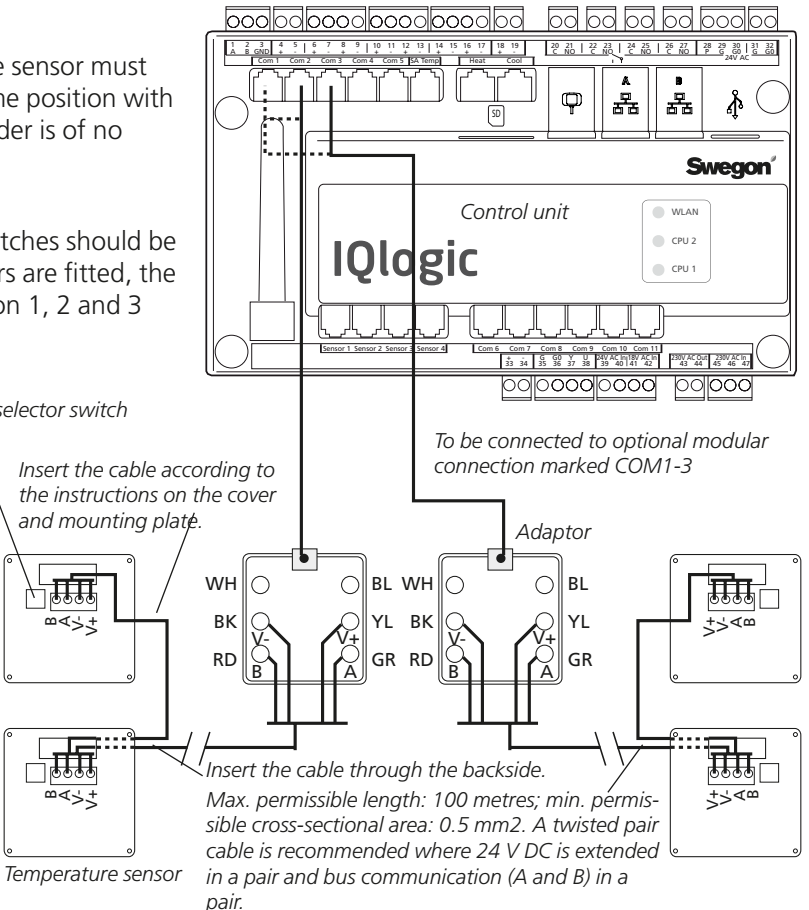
e sensor must
he position with
der is of no

tches should be
rs are fitted, the
on 1, 2 and 3

1 A, 2 B, 3 GND, 4 +, 5 -, 6 +, 7 -, 8 +, 9 -, 10 +, 11 -, 12 +, 13 -, 14, 15, 16, 17, 18, 19
Com 1, Com 2, Com 3, Com 4, Com 5, SA Temp, Heat, Cool
20 C, 21 NO, 22 C, 23 NO, 24 C, 25 NO, 26 C, 27 NO, 28 P, 29 G, 30 G0, 31 G, 32 G0
24V AC
SD
A
B
Swegon
Control unit
IQlogic
WLAN
CPU 2
CPU 1
Sensor 1, Sensor 2, Sensor 3, Sensor 4
Com 6, Com 7, Com 8, Com 9, Com 10, Com 11
+ 33, - 34, G 35, G0 36, Y 37, U 38, 24V AC In 39 40, 18V AC In 41 42, 230V AC Out 43 44, 230V AC In 45 46 47

selector switch

Insert the cable according to the instructions on the cover and mounting plate.

To be connected to optional modular connection marked COM1-3

Adaptor

WH BL BK YL V- V+ RD GR B A
WH BL BK YL V- V+ RD GR B A

B A V- V+
B A V- V+
V+ V- A B
V+ V- A B

Insert the cable through the backside.
Max. permissible length: 100 metres; min. permissible cross-sectional area: 0.5 mm2. A twisted pair cable is recommended where 24 V DC is extended in a pair and bus communication (A and B) in a pair.

Temperature sensor